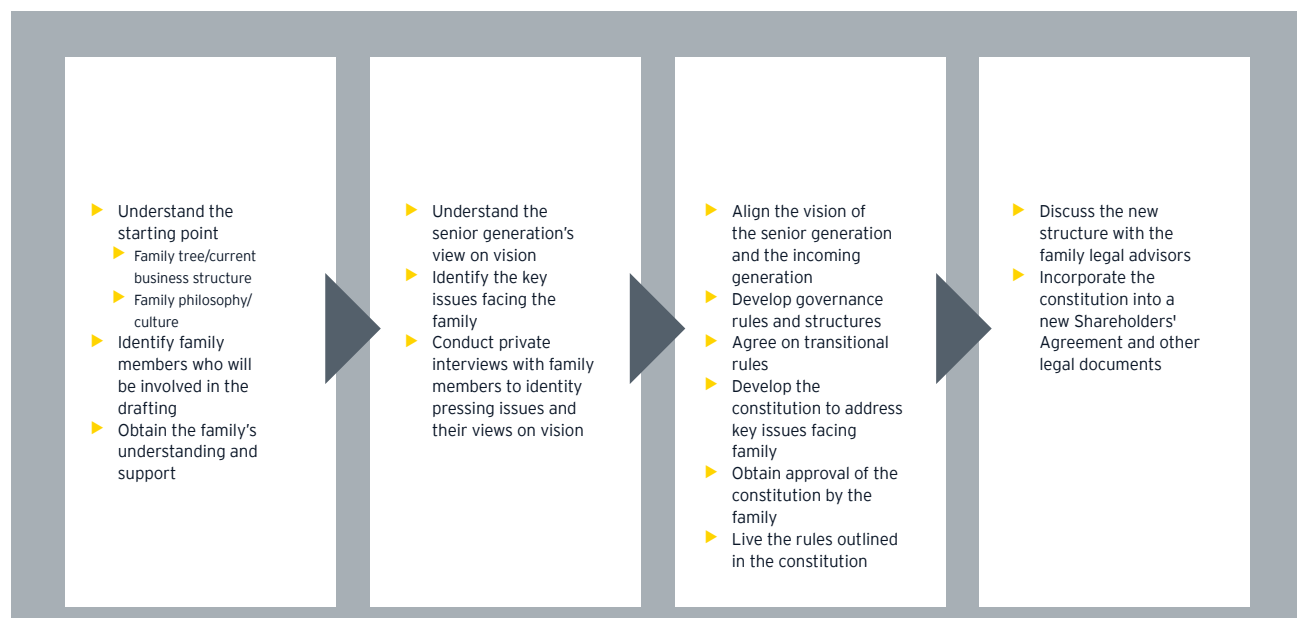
Understand the starting point
Family tree/current business structure
Family philosophy/ culture
Identify family members who will be involved in the drafting
Obtain the family’s understanding and support

Understand the senior generation’s view on vision
Identify the key issues facing the family
Conduct private interviews with family members to identity pressing issues and their views on vision

Align the vision of the senior generation and the incoming generation
Develop governance rules and structures
Agree on transitional rules
Develop the constitution to address key issues facing family
Obtain approval of the constitution by the family
Live the rules outlined in the constitution

Discuss the new structure with the family legal advisors
Incorporate the constitution into a new Shareholders' Agreement and other legal documents